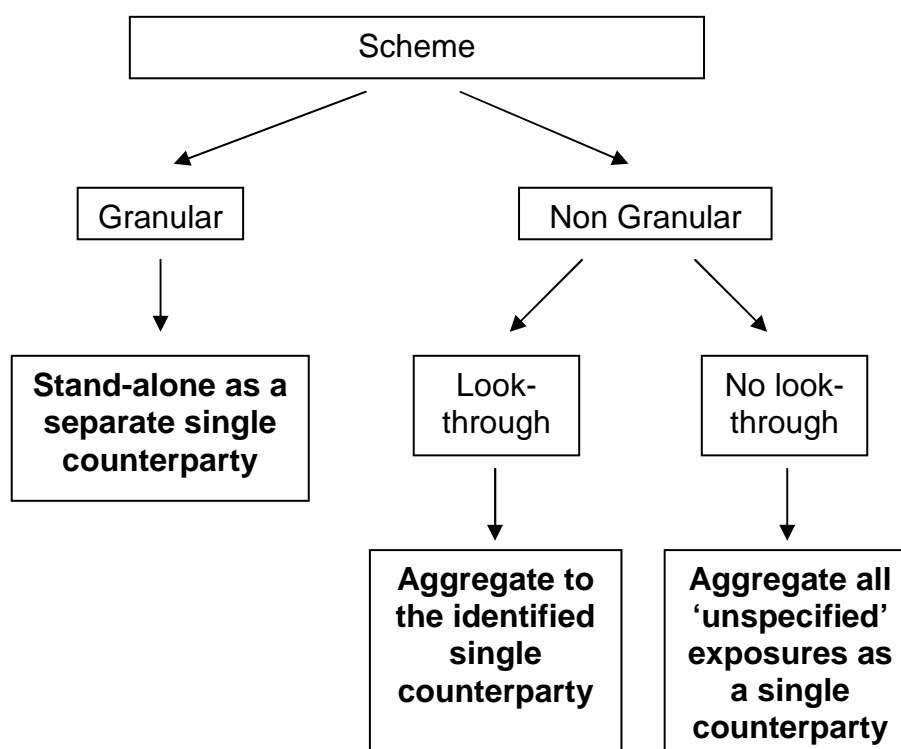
Scheme

Granular

Non Granular

Stand-alone as a separate single counterparty

Look-through

No look-through

Aggregate to the identified single counterparty

Aggregate all 'unspecified' exposures as a single counterparty